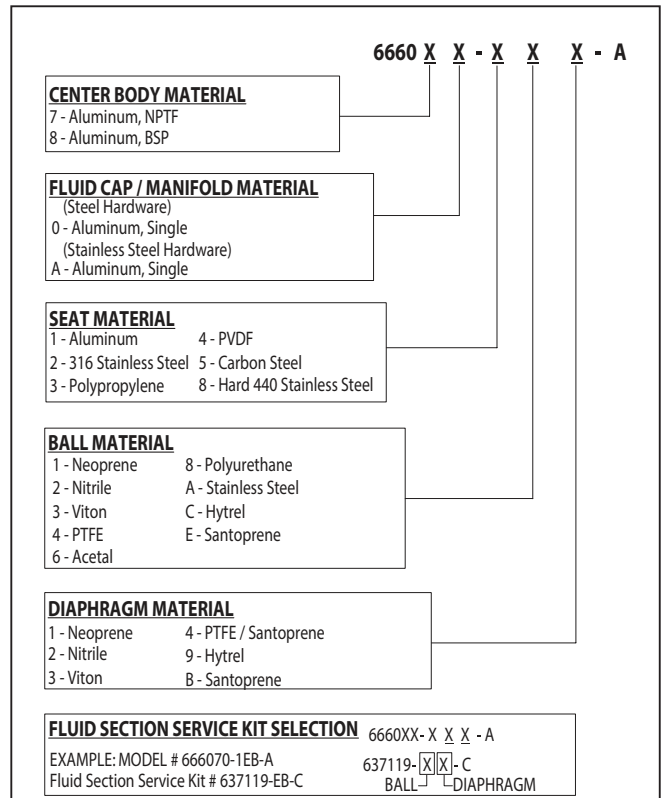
6660 X X - X X X - A

CENTER BODY MATERIAL
7 - Aluminum, NPTF
8 - Aluminum, BSP

FLUID CAP / MANIFOLD MATERIAL
(Steel Hardware)
0 - Aluminum, Single
(Stainless Steel Hardware)
A - Aluminum, Single

SEAT MATERIAL
1 - Aluminum
2 - 316 Stainless Steel
3 - Polypropylene
4 - PVDF
5 - Carbon Steel
8 - Hard 440 Stainless Steel

BALL MATERIAL
1 - Neoprene
2 - Nitrile
3 - Viton
4 - PTFE
6 - Acetal
8 - Polyurethane
A - Stainless Steel
C - Hytrel
E - Santoprene

DIAPHRAGM MATERIAL
1 - Neoprene
2 - Nitrile
3 - Viton
4 - PTFE / Santoprene
9 - Hytrel
B - Santoprene

FLUID SECTION SERVICE KIT SELECTION
6660XX- X X X - A
EXAMPLE: MODEL # 666070-1EB-A
Fluid Section Service Kit # 637119-EB-C
637119- X X - C
BALL DIAPHRAGM